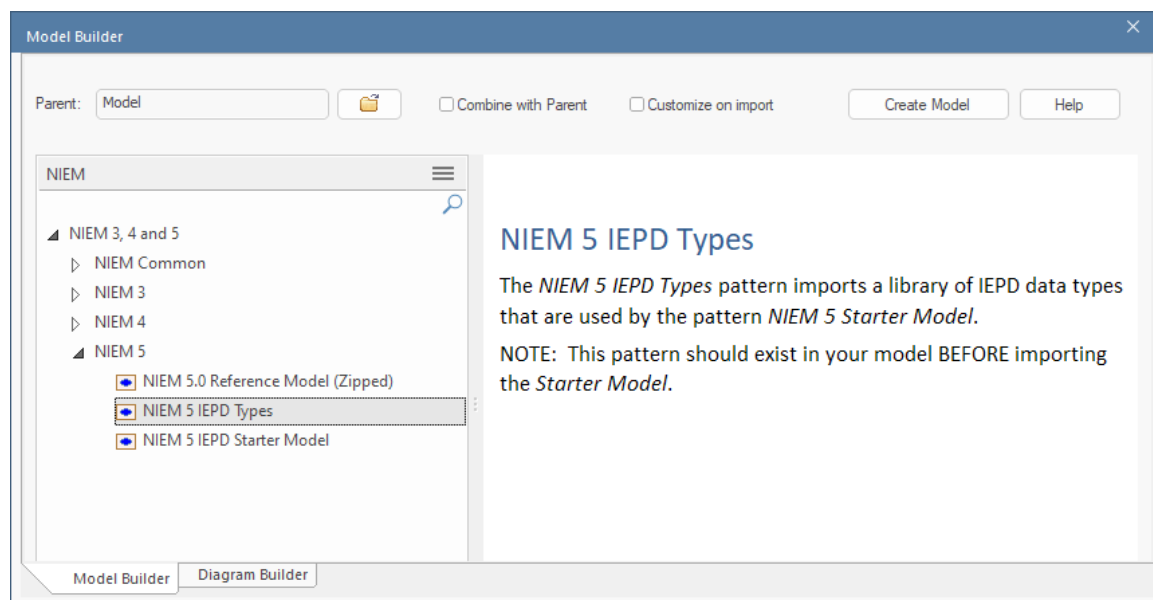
Model Builder

×

Parent: Model

Combine with Parent

Customize on import

Create Model

Help

NIEM

NIEM 3, 4 and 5

NIEM Common

NIEM 3

NIEM 4

NIEM 5

NIEM 5.0 Reference Model (Zipped)

NIEM 5 IEPD Types

NIEM 5 IEPD Starter Model

NIEM 5 IEPD Types

The *NIEM 5 IEPD Types* pattern imports a library of IEPD data types that are used by the pattern *NIEM 5 Starter Model*.

NOTE: This pattern should exist in your model BEFORE importing the *Starter Model*.

Model Builder

Diagram Builder